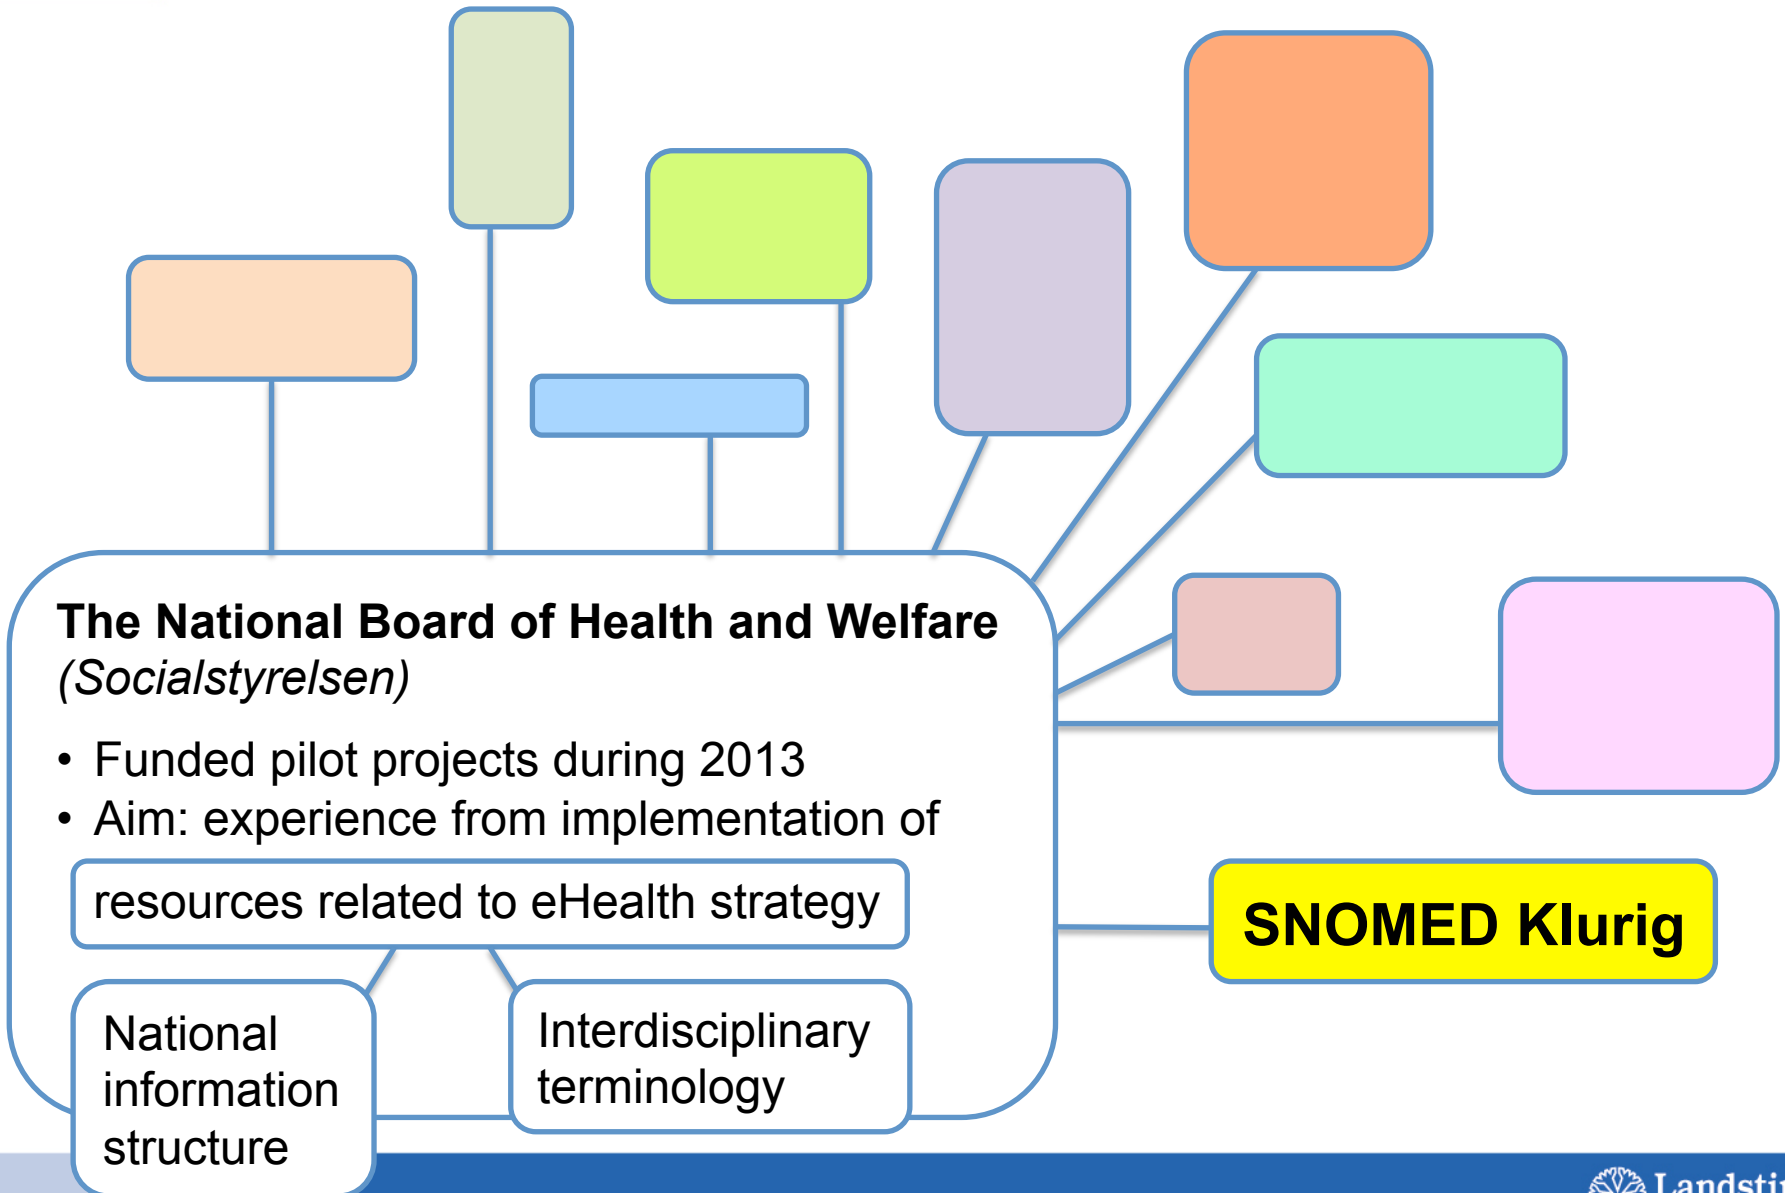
**The National Board of Health and Welfare**
*(Socialstyrelsen)*

• Funded pilot projects during 2013
• Aim: experience from implementation of

resources related to eHealth strategy

National information structure

Interdisciplinary terminology

SNOMED Klurig

Landsti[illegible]